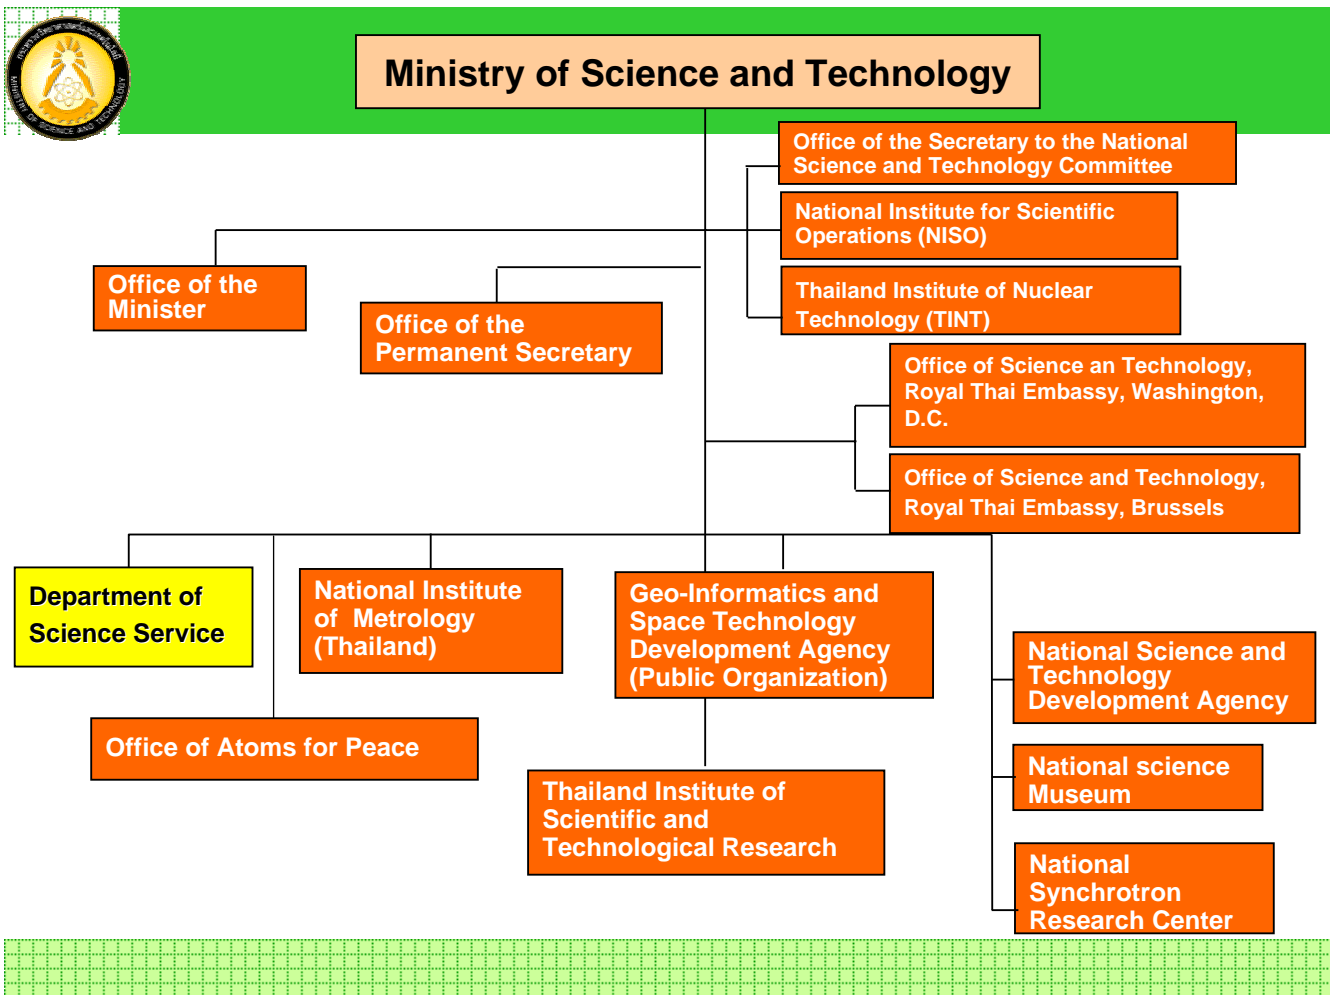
MINISTRY OF SCIENCE AND TECHNOLOGY

Ministry of Science and Technology

Office of the Secretary to the National Science and Technology Committee

National Institute for Scientific Operations (NISO)

Thailand Institute of Nuclear Technology (TINT)

Office of the Minister

Office of the Permanent Secretary

Office of Science an Technology, Royal Thai Embassy, Washington, D.C.

Office of Science and Technology, Royal Thai Embassy, Brussels

Department of Science Service

National Institute of Metrology (Thailand)

Geo-Informatics and Space Technology Development Agency (Public Organization)

National Science and Technology Development Agency

Office of Atoms for Peace

National science Museum

Thailand Institute of Scientific and Technological Research

National Synchrotron Research Center